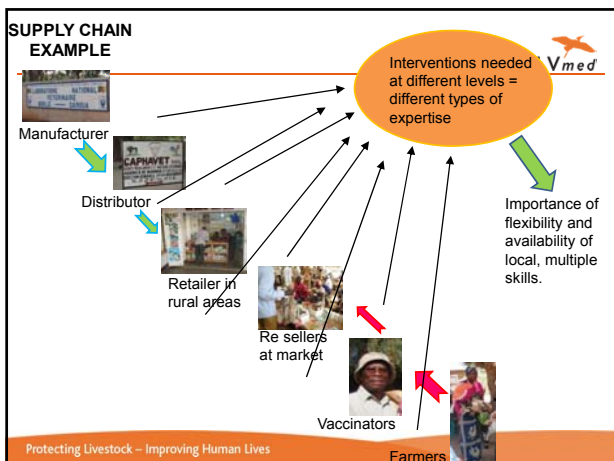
SUPPLY CHAIN EXAMPLE

Interventions needed at different levels = different types of expertise

GALVmed

LABORATOIRE NATIONAL VETERINAIRE BOKLE – GAROUA

Manufacturer

CAPHAVET

Distributor

Retailer in rural areas

Re sellers at market

Vaccinators

Farmers

Importance of flexibility and availability of local, multiple skills.

Protecting Livestock – Improving Human Lives